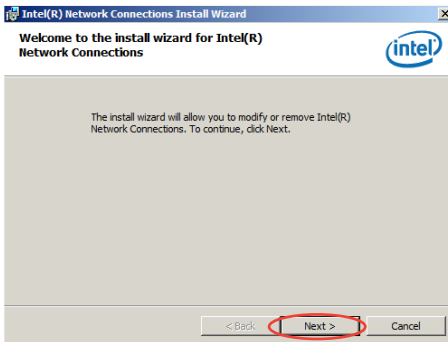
Intel(R) Network Connections Install Wizard

Welcome to the install wizard for Intel(R) Network Connections

intel

The install wizard will allow you to modify or remove Intel(R) Network Connections. To continue, click Next.

< Back

Next >

Cancel